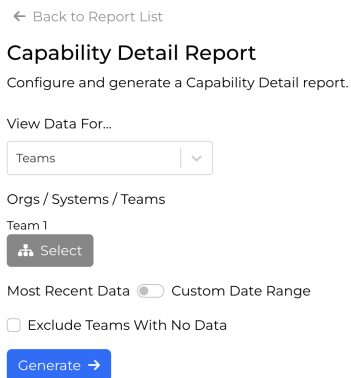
← Back to Report List

Capability Detail Report

Configure and generate a Capability Detail report.

View Data For...

Teams

Orgs / Systems / Teams

Team 1

Select

Most Recent Data Custom Date Range

Exclude Teams With No Data

Generate →